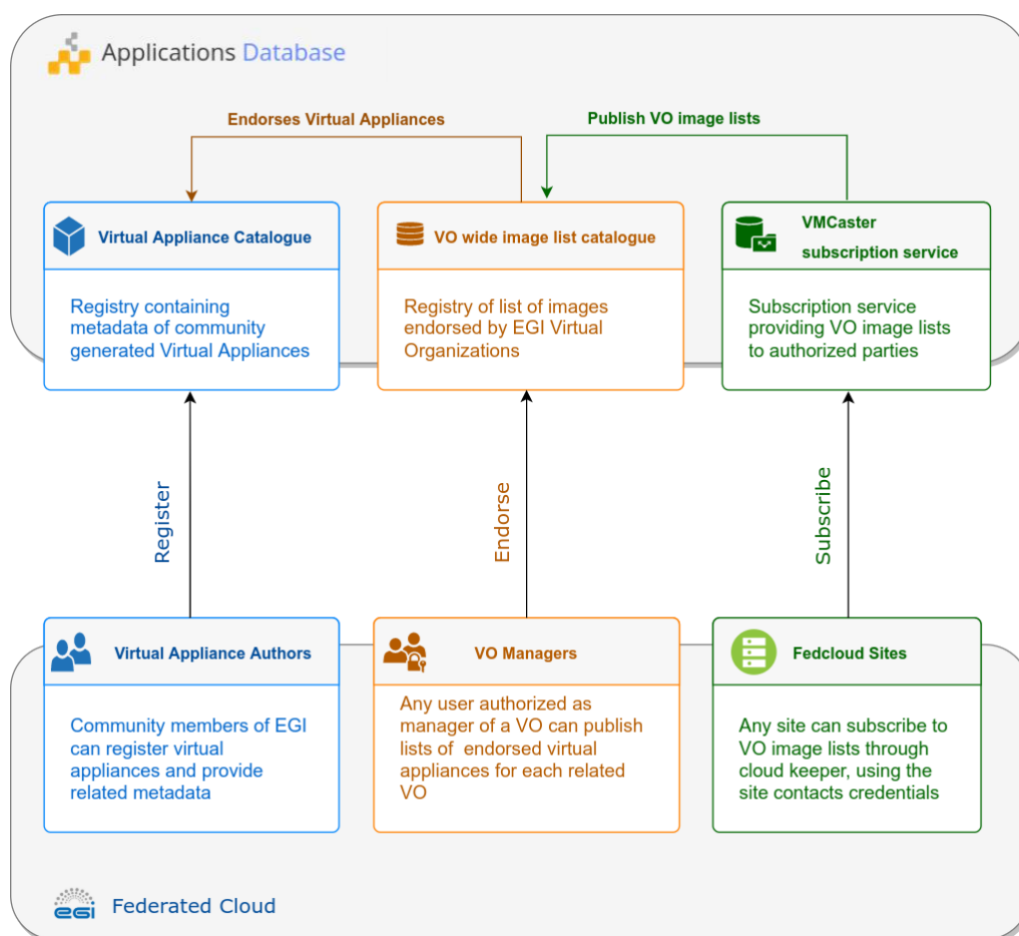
Applications Database

Endorses Virtual Appliances

Publish VO image lists

Virtual Appliance Catalogue

Registry containing metadata of community generated Virtual Appliances

VO wide image list catalogue

Registry of list of images endorsed by EGI Virtual Organizations

VMCaster subscription service

Subscription service providing VO image lists to authorized parties

Register

Endorse

Subscribe

Virtual Appliance Authors

Community members of EGI can register virtual appliances and provide related metadata

VO Managers

Any user authorized as manager of a VO can publish lists of endorsed virtual appliances for each related VO

Fedcloud Sites

Any site can subscribe to VO image lists through cloud keeper, using the site contacts credentials

egi Federated Cloud